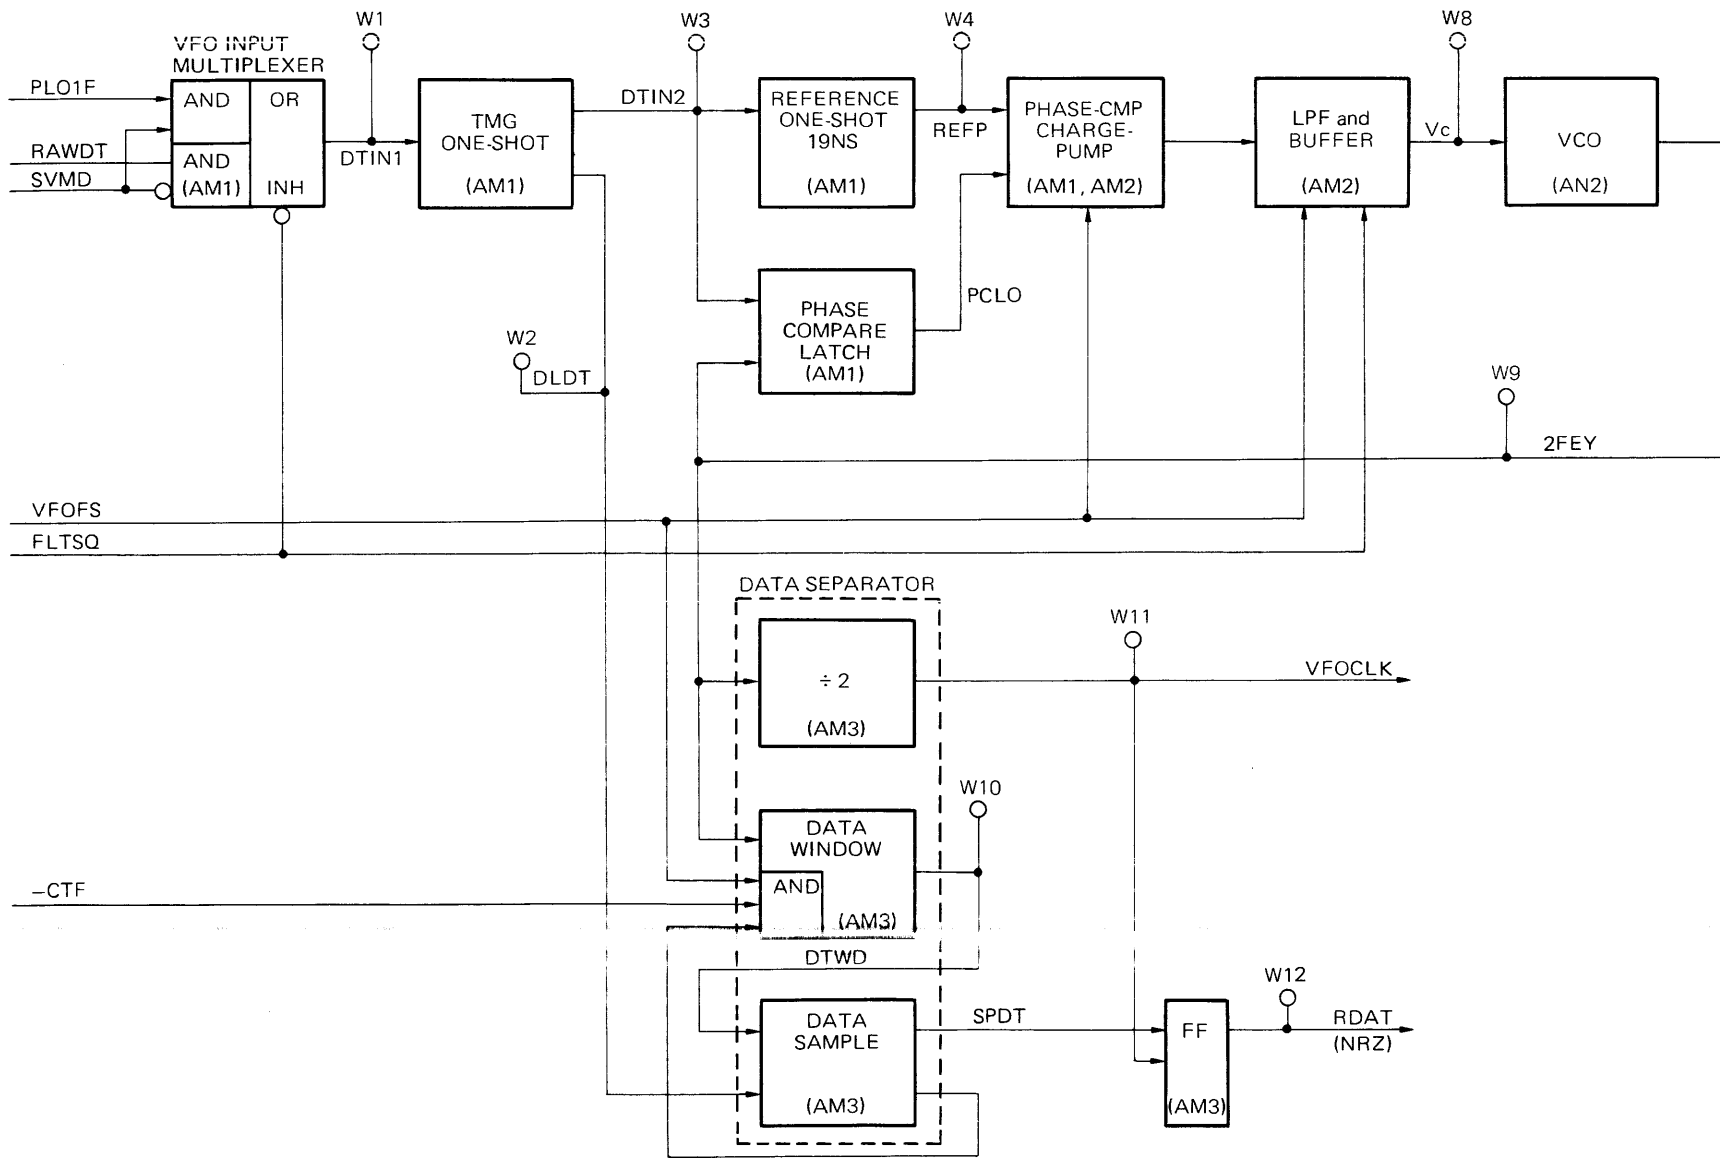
VFO INPUT MULTIPLEXER

PLO1F
RAWDT
SVMD

AND
OR
AND
(AM1)
INH

W1
DTIN1

TMG ONE-SHOT
(AM1)

W3
DTIN2

REFERENCE ONE-SHOT 19NS
(AM1)

W4
REFP

PHASE-CMP CHARGE-PUMP
(AM1, AM2)

LPF and BUFFER
(AM2)

W8
Vc

VCO
(AN2)

PHASE COMPARE LATCH
(AM1)

PCLO

W2
DLDT

W9
2FEY

VFOFS
FLTSQ

DATA SEPARATOR

÷ 2
(AM3)

W11
VFOCLK

W10

DATA WINDOW
AND
(AM3)

–CTF

DTWD

DATA SAMPLE
(AM3)

SPDT

FF
(AM3)

W12
RDAT
(NRZ)